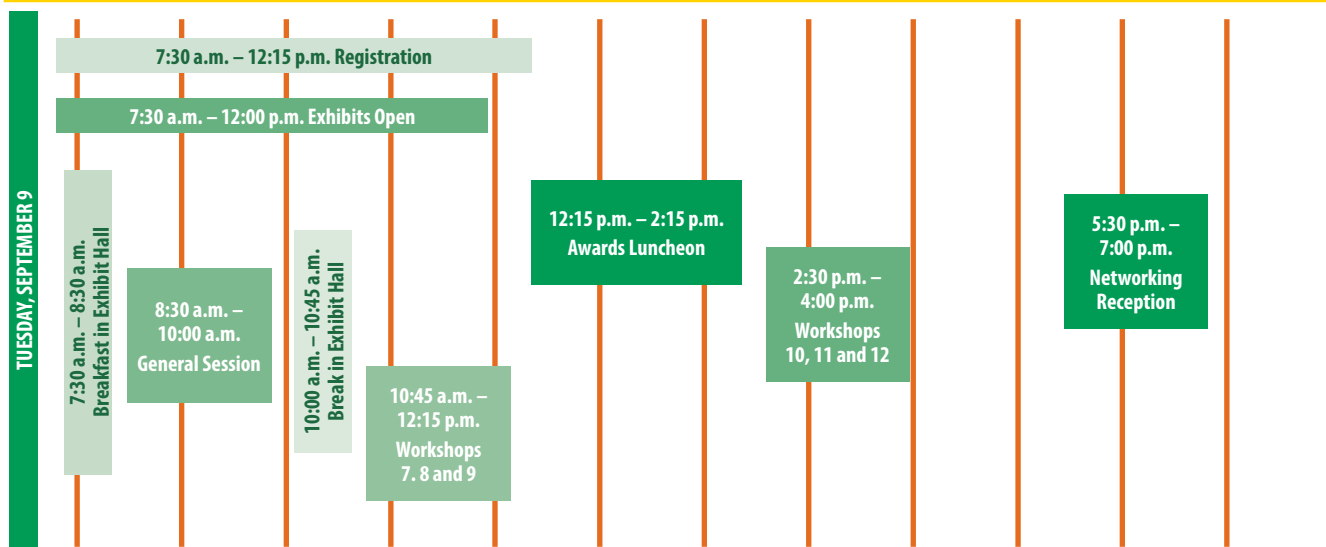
TUESDAY, SEPTEMBER 9

7:30 a.m. – 12:15 p.m. Registration

7:30 a.m. – 12:00 p.m. Exhibits Open

7:30 a.m. – 8:30 a.m. Breakfast in Exhibit Hall

8:30 a.m. – 10:00 a.m. General Session

10:00 a.m. – 10:45 a.m. Break in Exhibit Hall

10:45 a.m. – 12:15 p.m. Workshops 7. 8 and 9

12:15 p.m. – 2:15 p.m. Awards Luncheon

2:30 p.m. – 4:00 p.m. Workshops 10, 11 and 12

5:30 p.m. – 7:00 p.m. Networking Reception